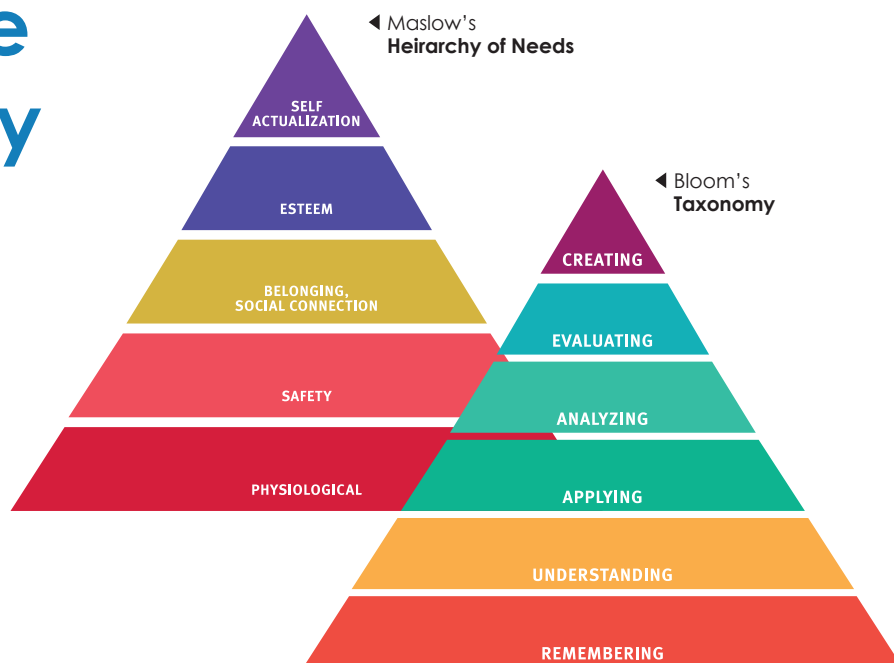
e
y

◀ Maslow's
Heirarchy of Needs

SELF ACTUALIZATION

ESTEEM

BELONGING, SOCIAL CONNECTION

SAFETY

PHYSIOLOGICAL

◀ Bloom's
Taxonomy

CREATING

EVALUATING

ANALYZING

APPLYING

UNDERSTANDING

REMEMBERING